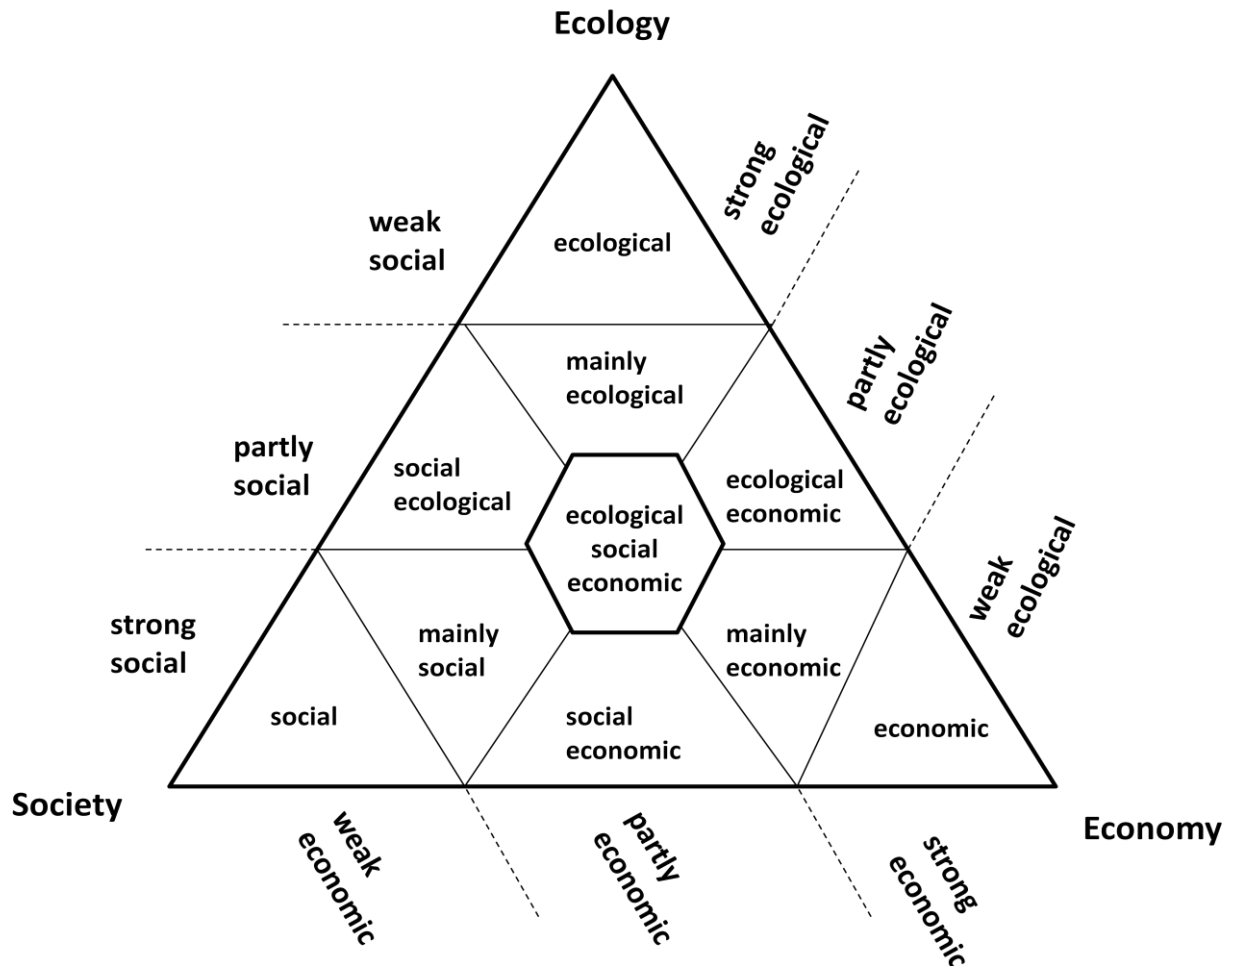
Ecology

strong ecological

weak social

ecological

partly ecological

mainly ecological

partly social

social ecological

ecological social economic

ecological economic

weak ecological

strong social

mainly social

mainly economic

social

social economic

economic

Society

weak economic

partly economic

strong economic

Economy